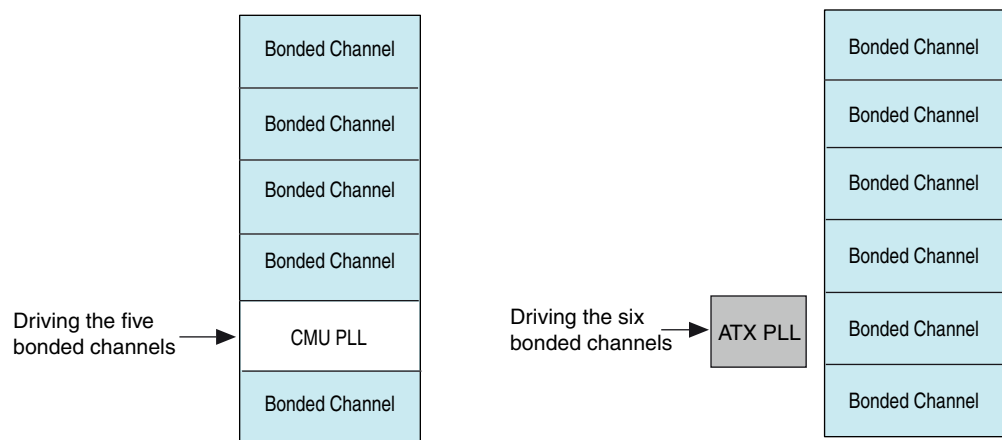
Bonded Channel

Bonded Channel

Bonded Channel

Bonded Channel

Driving the five bonded channels

CMU PLL

Bonded Channel

Driving the six bonded channels

ATX PLL

Bonded Channel

Bonded Channel

Bonded Channel

Bonded Channel

Bonded Channel

Bonded Channel